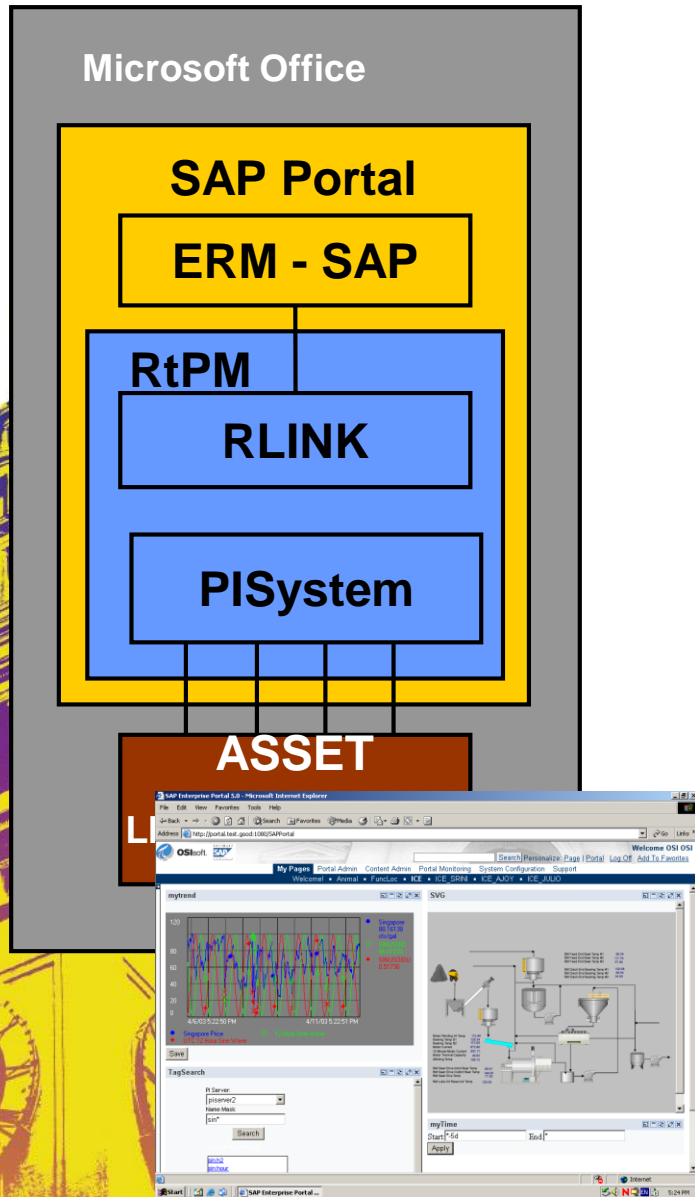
Microsoft Office

SAP Portal

ERM - SAP

RtPM

RLINK

PISystem

ASSET

LI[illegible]

SAP Enterprise Portal 5.0 - Microsoft Internet Explorer

File Edit View Favorites Tools Help

Back Search Favorites Media

Address http://portal.test.good:1080/SAPPortal

Go Links

OSIsoft. SAP

Welcome OSI OSI

Search Personalize Page | Portal Log Off Add To Favorites

My Pages Portal Admin Content Admin Portal Monitoring System Configuration Support

Welcome! • Animal • FuncLoc • ICE • ICE_SRINI • ICE_AJOY • ICE_JULIO

mytrend

SVG

120

80

60

40

20

0

Singapore 80.16139

4/5/03 5:22:50 PM

4/11/03 5:22:51 PM

Singapore Price

Save

TagSearch

PI Server:

piserver2

Name Mask:

sin*

Search

sinch2

sinhour

myTime

Start *-5d

End *

Apply

Start

SAP Enterprise Portal ...

Internet

5:24 PM